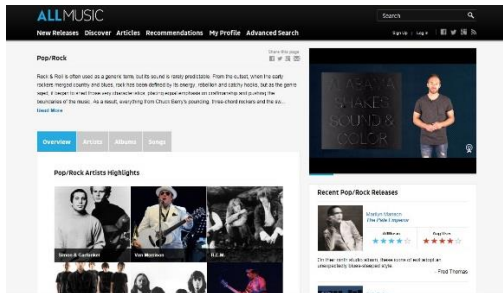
ALLMUSIC

Search

Sign up | Log in

New Releases Discover Articles Recommendations My Profile Advanced Search

Pop/Rock

Share this page

Rock & Roll is often used as a generic term, but its sound is rarely predictable. From the outset, when the early rockers merged country and blues, rock has been defined by its energy, rebellion and catchy hooks, but as the genre aged, it began to shed those very characteristics, placing equal emphasis on craftsmanship and pushing the boundaries of the music. As a result, everything from Chuck Berry's pounding, three-chord rockers and the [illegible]

Read More

Overview Artists Albums Songs

Pop/Rock Artists Highlights

Simon & Garfunkel

Van Morrison

R.E.M.

MASANA SHAKES SOUND & COLOR

Recent Pop/Rock Releases

Marilyn Manson
The Pale Emperor

AllMusic

User Rating

On their ninth studio album, these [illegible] an unexpectedly blues-steeped style.

Fred Thomas